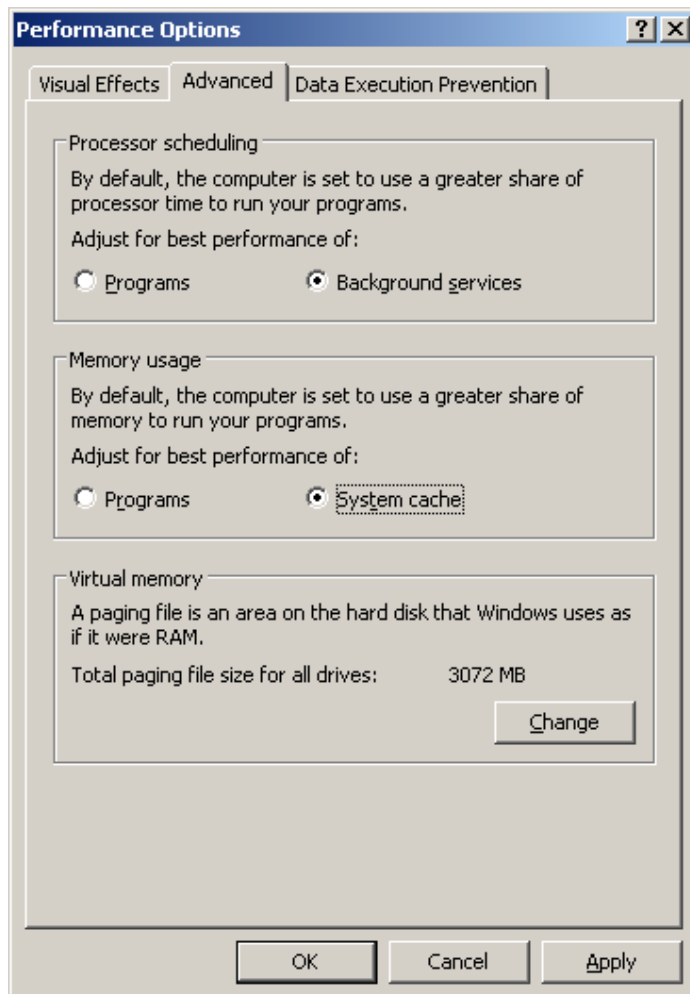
Performance Options

? X

Visual Effects | Advanced | Data Execution Prevention

Processor scheduling

By default, the computer is set to use a greater share of processor time to run your programs.

Adjust for best performance of:

Programs

Background services

Memory usage

By default, the computer is set to use a greater share of memory to run your programs.

Adjust for best performance of:

Programs

System cache

Virtual memory

A paging file is an area on the hard disk that Windows uses as if it were RAM.

Total paging file size for all drives: 3072 MB

Change

OK

Cancel

Apply